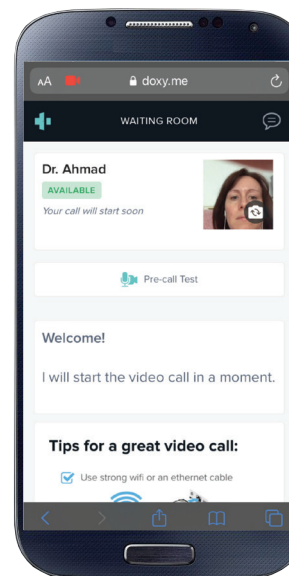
AA doxy.me

WAITING ROOM

Dr. Ahmad

AVAILABLE

Your call will start soon

Pre-call Test

Welcome!

I will start the video call in a moment.

Tips for a great video call:

Use strong wifi or an ethernet cable